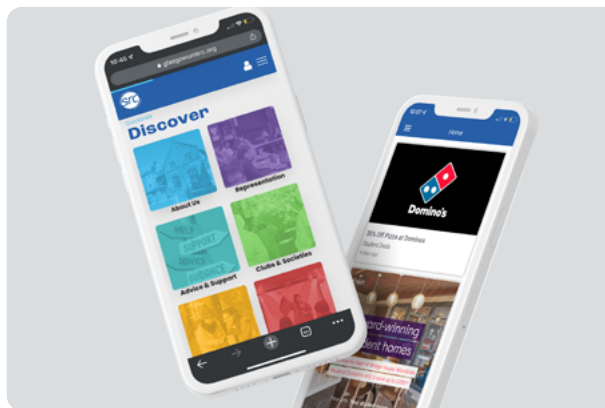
10:45

glasgowunisrc.org

src

Discover

About Us

Representation

HELP
SUPPORT
ADVICE
GUIDANCE

Advice & Support

Clubs & Societies

10:07

Home

Domino's

30% Off Pizza at Dominos

Student Deals

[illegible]

ard-winning
dent homes